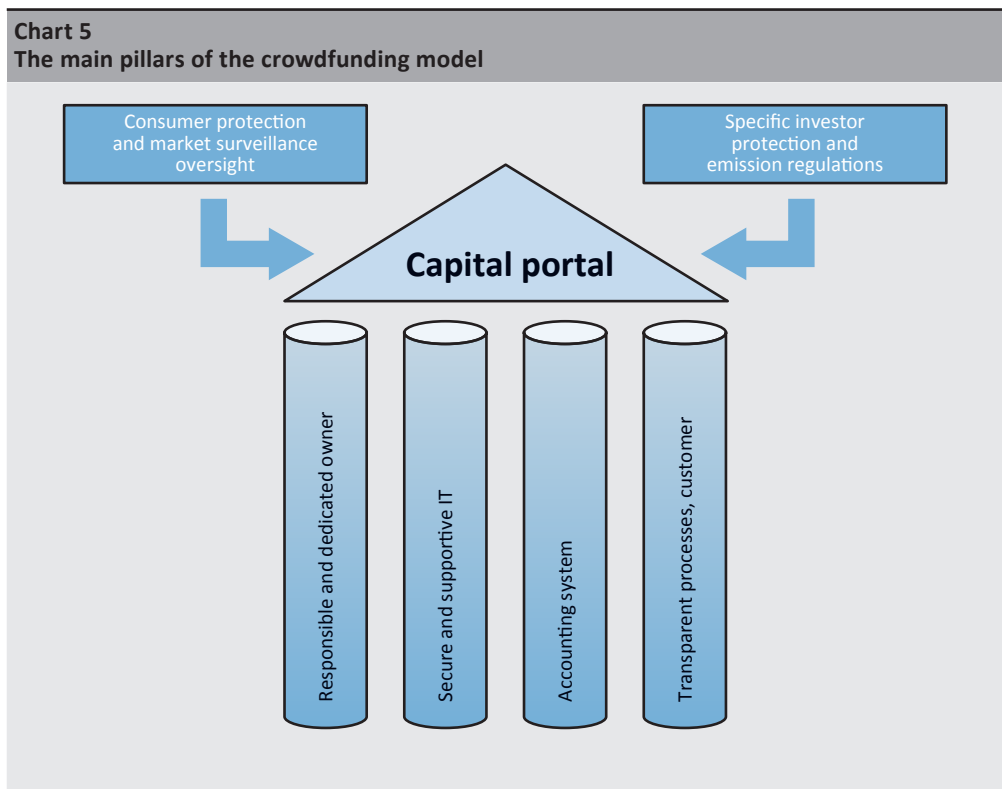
Chart 5
The main pillars of the crowdfunding model

Consumer protection and market surveillance oversight

Specific investor protection and emission regulations

Capital portal

Responsible and dedicated owner

Secure and supportive IT

Accounting system

Transparent processes, customer